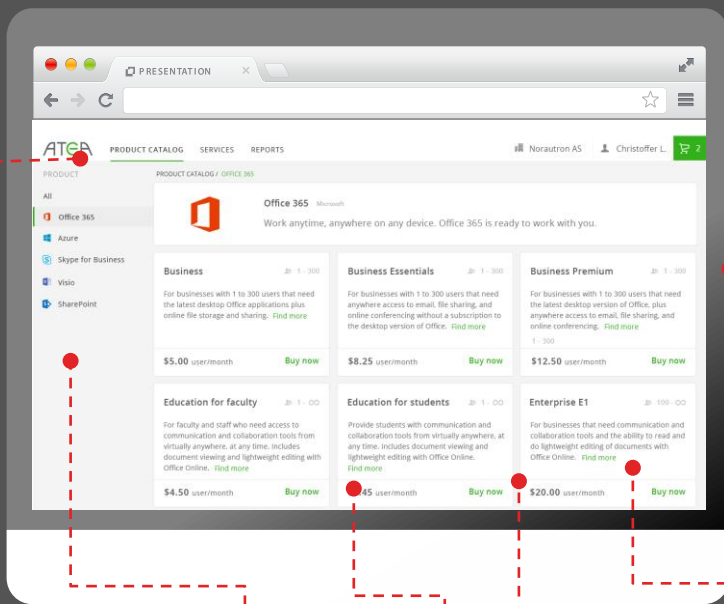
PRESENTATION

ATEA PRODUCT CATALOG SERVICES REPORTS

Norautron AS Christoffer L. 2

PRODUCT

All

Office 365

Azure

Skype for Business

Visio

SharePoint

PRODUCT CATALOG / OFFICE 365

Office 365 Microsoft

Work anytime, anywhere on any device. Office 365 is ready to work with you.

Business 1 - 300

For businesses with 1 to 300 users that need the latest desktop Office applications plus online file storage and sharing. Find more

$5.00 user/month Buy now

Business Essentials 1 - 300

For businesses with 1 to 300 users that need anywhere access to email, file sharing, and online conferencing without a subscription to the desktop version of Office. Find more

$8.25 user/month Buy now

Business Premium 1 - 300

For businesses with 1 to 300 users that need the latest desktop version of Office, plus anywhere access to email, file sharing, and online conferencing. Find more

1 - 300

$12.50 user/month Buy now

Education for faculty 1 - ∞

For faculty and staff who need access to communication and collaboration tools from virtually anywhere, at any time. Includes document viewing and lightweight editing with Office Online. Find more

$4.50 user/month Buy now

Education for students 1 - ∞

Provide students with communication and collaboration tools from virtually anywhere, at any time. Includes document viewing and lightweight editing with Office Online. Find more

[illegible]45 user/month Buy now

Enterprise E1 100 - ∞

For businesses that need communication and collaboration tools and the ability to read and do lightweight editing of documents with Office Online. Find more

$20.00 user/month Buy now